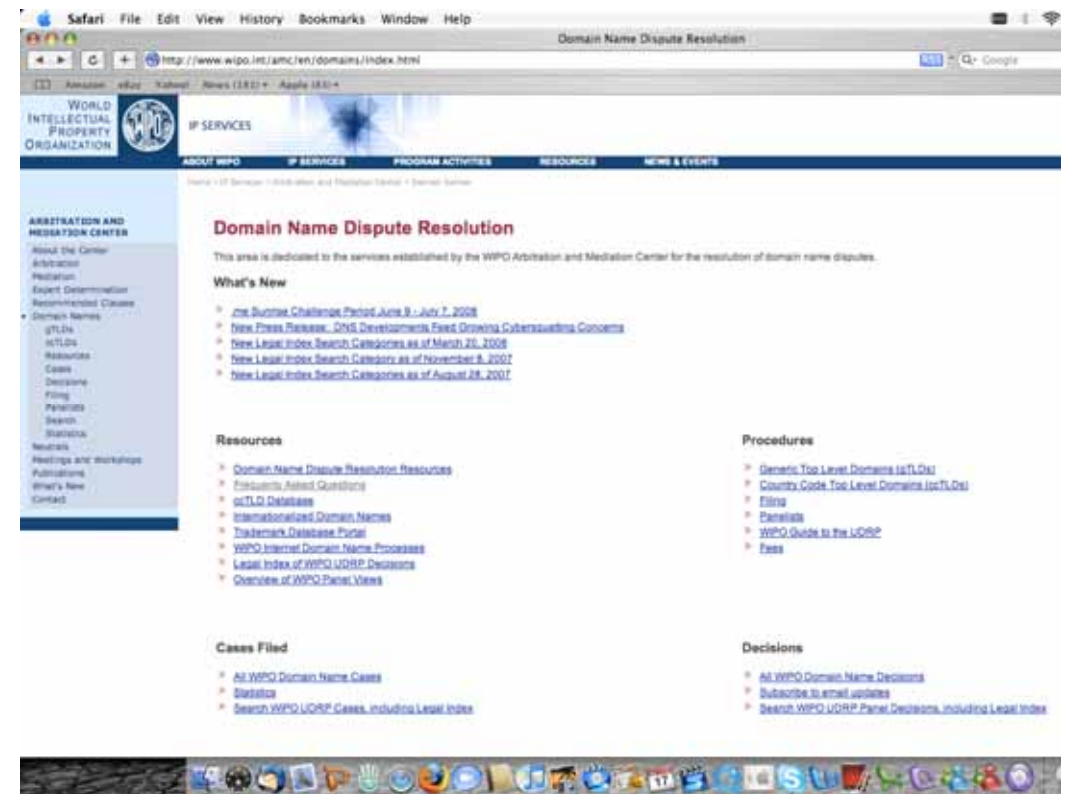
Safari File Edit View History Bookmarks Window Help

Domain Name Dispute Resolution

http://www.wipo.int/amc/en/domains/index.html

Q- Google

Amazon eBay Yahoo! News (183) ▾ Apple (83) ▾

WORLD INTELLECTUAL PROPERTY ORGANIZATION

IP SERVICES

ABOUT WIPO IP SERVICES PROGRAM ACTIVITIES RESOURCES NEWS & EVENTS

Home > IP Services > Arbitration and Mediation Center > Domain Names

ARBITRATION AND MEDIATION CENTER

About the Center
Arbitration
Mediation
Expert Determination
Recommended Clauses
Domain Names
gTLDs
ccTLDs
Resources
Cases
Decisions
Filing
Panelists
Search
Statistics
Neutrals
Meetings and Workshops
Publications
What's New
Contact

Domain Name Dispute Resolution

This area is dedicated to the services established by the WIPO Arbitration and Mediation Center for the resolution of domain name disputes.

What's New

.me Sunrise Challenge Period June 9 - July 7, 2008
New Press Release: DNS Developments Feed Growing Cybersquatting Concerns
New Legal Index Search Categories as of March 20, 2008
New Legal Index Search Category as of November 8, 2007
New Legal Index Search Categories as of August 28, 2007

Resources

Domain Name Dispute Resolution Resources
Frequently Asked Questions
ccTLD Database
Internationalized Domain Names
Trademark Database Portal
WIPO Internet Domain Name Processes
Legal Index of WIPO UDRP Decisions
Overview of WIPO Panel Views

Procedures

Generic Top Level Domains (gTLDs)
Country Code Top Level Domains (ccTLDs)
Filing
Panelists
WIPO Guide to the UDRP
Fees

Cases Filed

All WIPO Domain Name Cases
Statistics
Search WIPO UDRP Cases, including Legal Index

Decisions

All WIPO Domain Name Decisions
Subscribe to email updates
Search WIPO UDRP Panel Decisions, including Legal Index